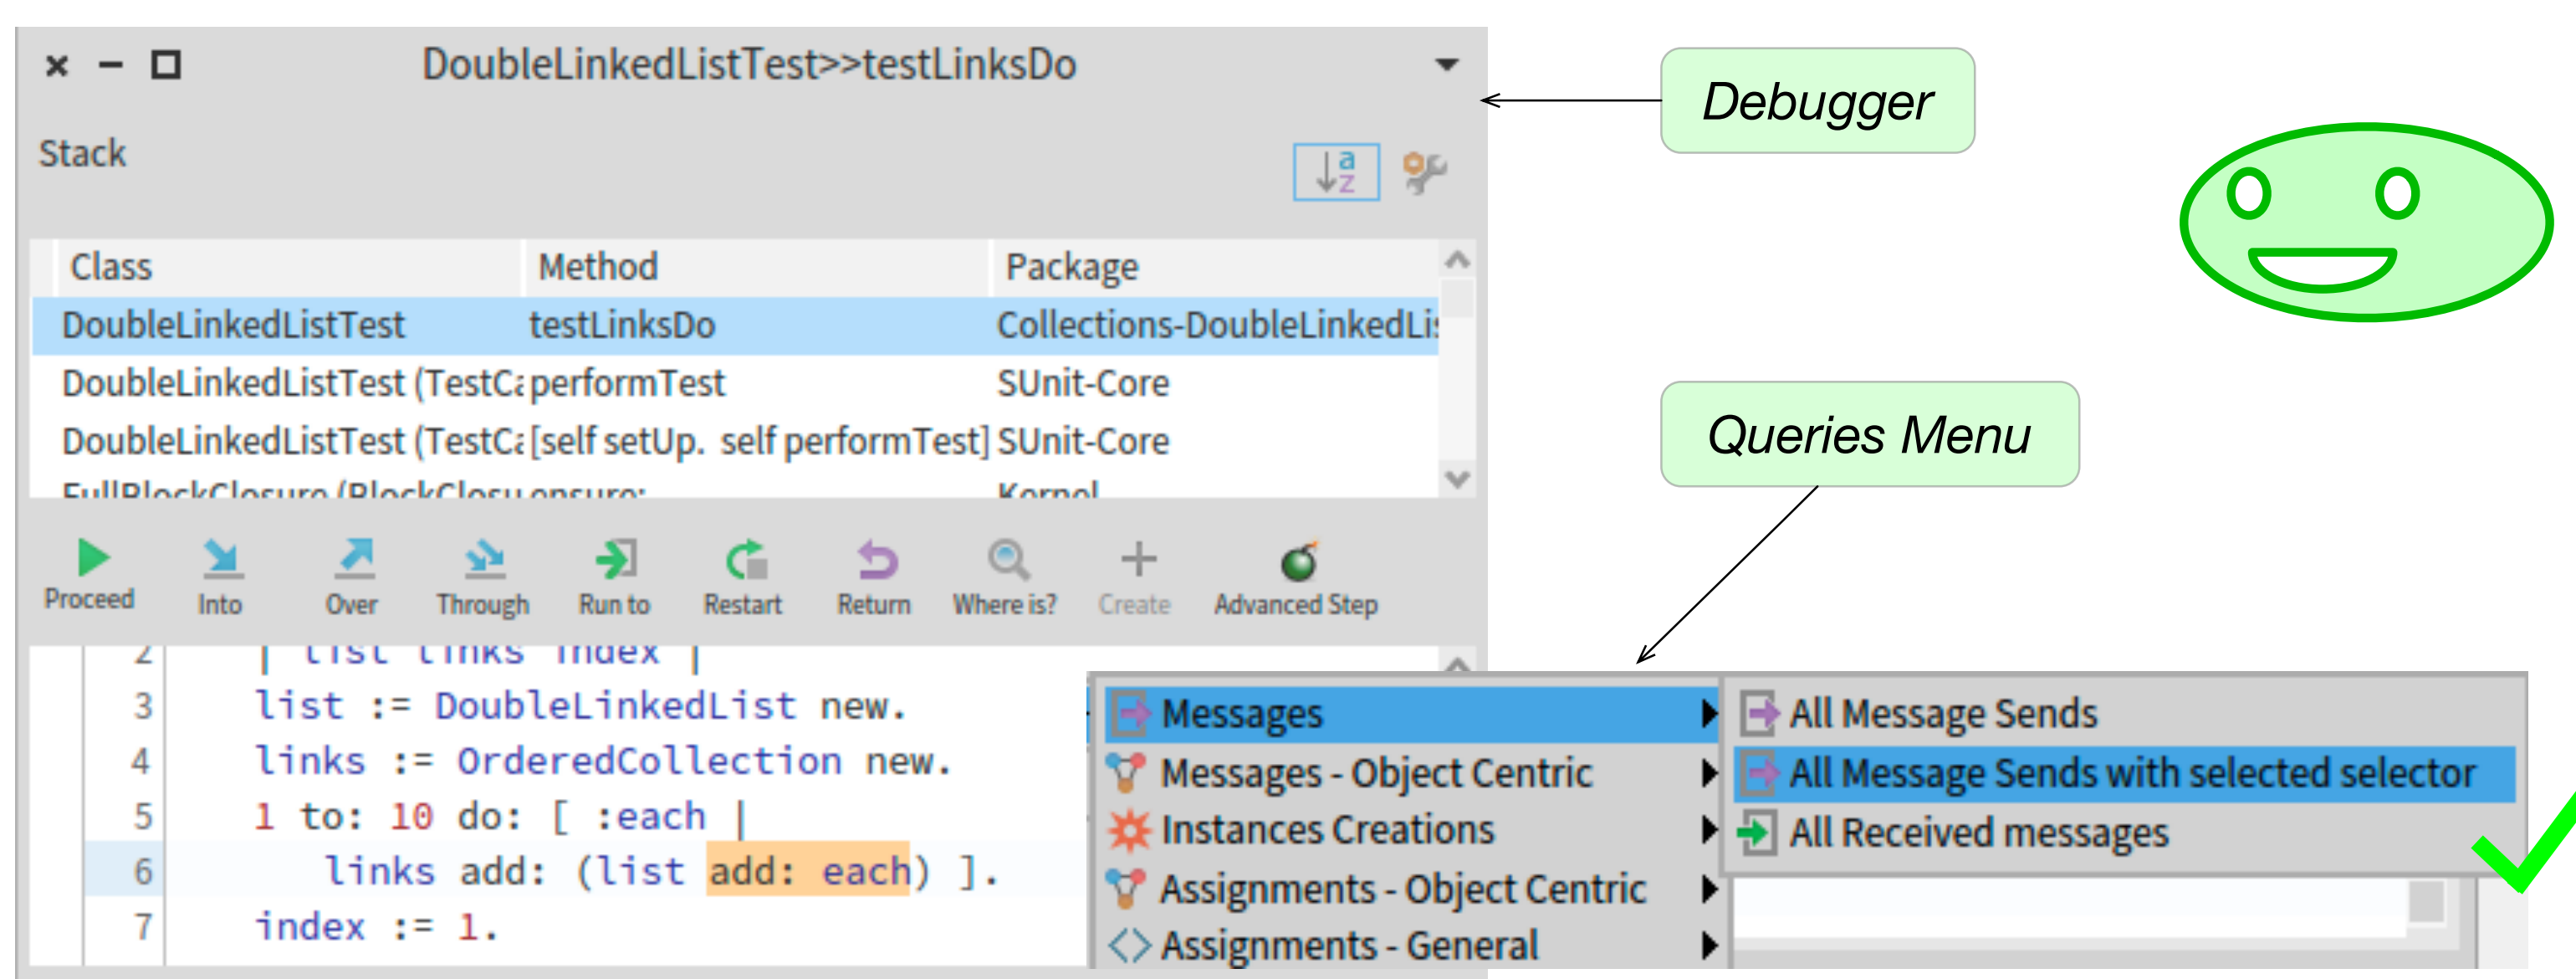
DoubleLinkedListTest>>testLinksDo

Stack

| Class | Method | Package |
|---|---|---|
| DoubleLinkedListTest | testLinksDo | Collections-DoubleLinkedLi |
| DoubleLinkedListTest (TestC | performTest | SUnit-Core |
| DoubleLinkedListTest (TestC | [self setUp. self performTest] | SUnit-Core |
| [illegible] | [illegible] | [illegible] |

Proceed Into Over Through Run to Restart Return Where is? Create Advanced Step

2 | list links index |
3 list := DoubleLinkedList new.
4 links := OrderedCollection new.
5 1 to: 10 do: [ :each |
6 links add: (list add: each) ].
7 index := 1.

Messages
Messages - Object Centric
Instances Creations
Assignments - Object Centric
Assignments - General

All Message Sends
All Message Sends with selected selector
All Received messages

Debugger

Queries Menu